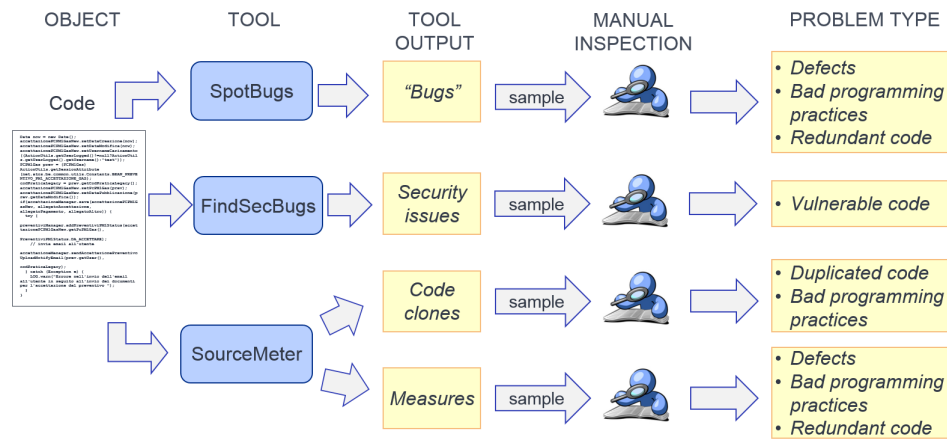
OBJECT

TOOL

TOOL OUTPUT

MANUAL INSPECTION

PROBLEM TYPE

Code

SpotBugs

"Bugs"

sample

• Defects
• Bad programming practices
• Redundant code

FindSecBugs

Security issues

sample

• Vulnerable code

SourceMeter

Code clones

sample

• Duplicated code
• Bad programming practices

Measures

sample

• Defects
• Bad programming practices
• Redundant code

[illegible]